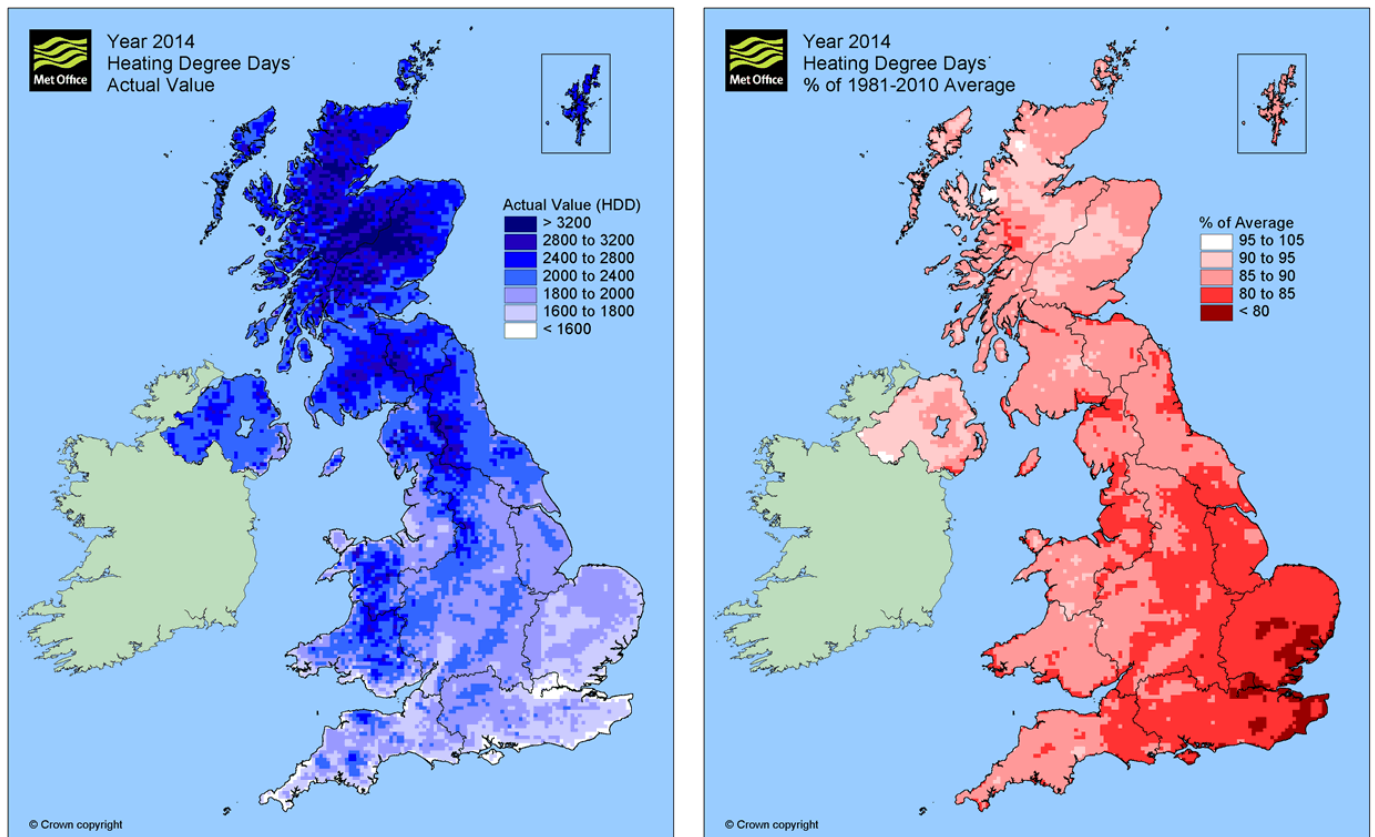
Met Office

Year 2014
Heating Degree Days
Actual Value

Actual Value (HDD)
> 3200
2800 to 3200
2400 to 2800
2000 to 2400
1800 to 2000
1600 to 1800
< 1600

© Crown copyright

Met Office

Year 2014
Heating Degree Days
% of 1981-2010 Average

% of Average
95 to 105
90 to 95
85 to 90
80 to 85
< 80

© Crown copyright